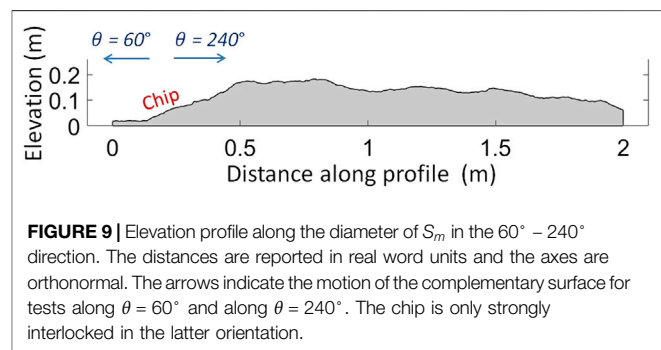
$\theta = 60°$ $\theta = 240°$

Elevation (m)

0.2
0.1
0

Chip

0
0.5
1
1.5
2

Distance along profile (m)

**FIGURE 9 |** Elevation profile along the diameter of $S_m$ in the $60° - 240°$ direction. The distances are reported in real word units and the axes are orthonormal. The arrows indicate the motion of the complementary surface for tests along $\theta = 60°$ and along $\theta = 240°$. The chip is only strongly interlocked in the latter orientation.